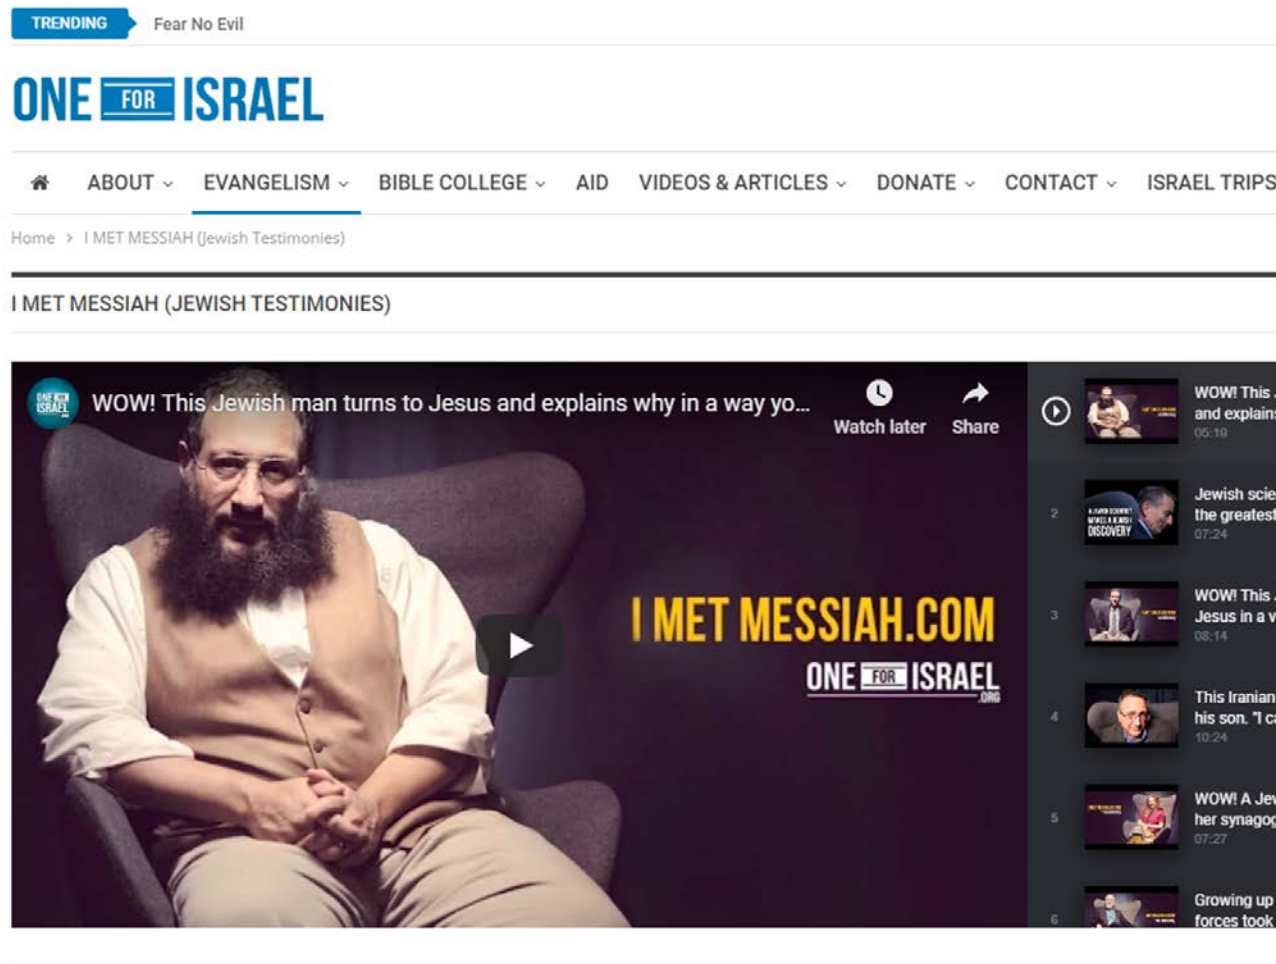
TRENDING Fear No Evil

ONE FOR ISRAEL

ABOUT EVANGELISM BIBLE COLLEGE AID VIDEOS & ARTICLES DONATE CONTACT ISRAEL TRIPS

Home > I MET MESSIAH (Jewish Testimonies)

I MET MESSIAH (JEWISH TESTIMONIES)

ONE FOR ISRAEL

WOW! This Jewish man turns to Jesus and explains why in a way yo...

Watch later

Share

I MET MESSIAH.COM

ONE FOR ISRAEL .ORG

WOW! This and explain
05:19

2 Jewish scie the greatest
07:24

3 WOW! This Jesus in a v
08:14

4 This Iranian his son. "I c
10:24

5 WOW! A Je her synago
07:27

6 Growing up forces took